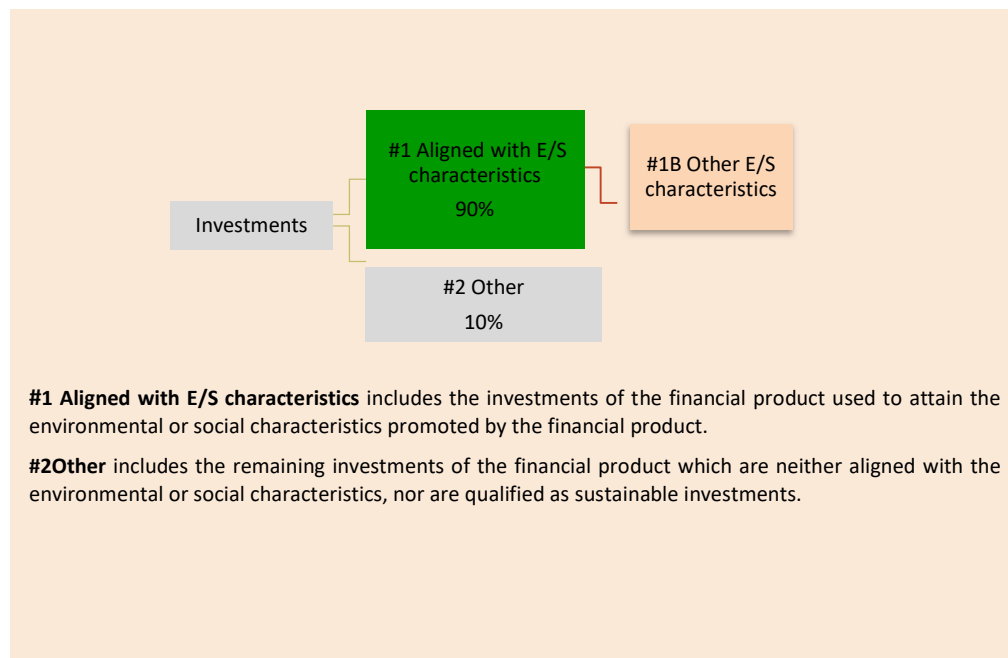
#1 Aligned with E/S characteristics
90%

#1B Other E/S characteristics

Investments

#2 Other
10%

**#1 Aligned with E/S characteristics** includes the investments of the financial product used to attain the environmental or social characteristics promoted by the financial product.

**#2Other** includes the remaining investments of the financial product which are neither aligned with the environmental or social characteristics, nor are qualified as sustainable investments.